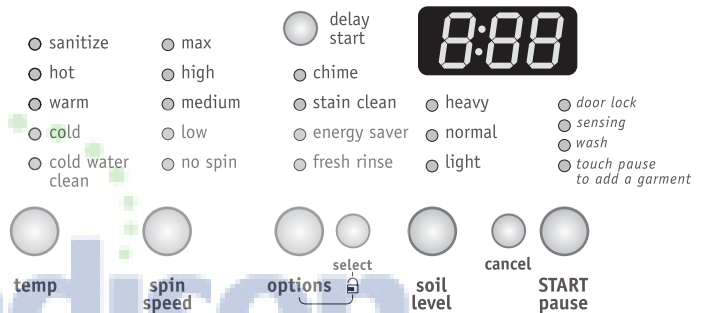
delay start

8:88

sanitize
hot
warm
cold
cold water clean

max
high
medium
low
no spin

chime
stain clean
energy saver
fresh rinse

heavy
normal
light

door lock
sensing
wash
touch pause to add a garment

temp

spin speed

options

select

soil level

cancel

START pause